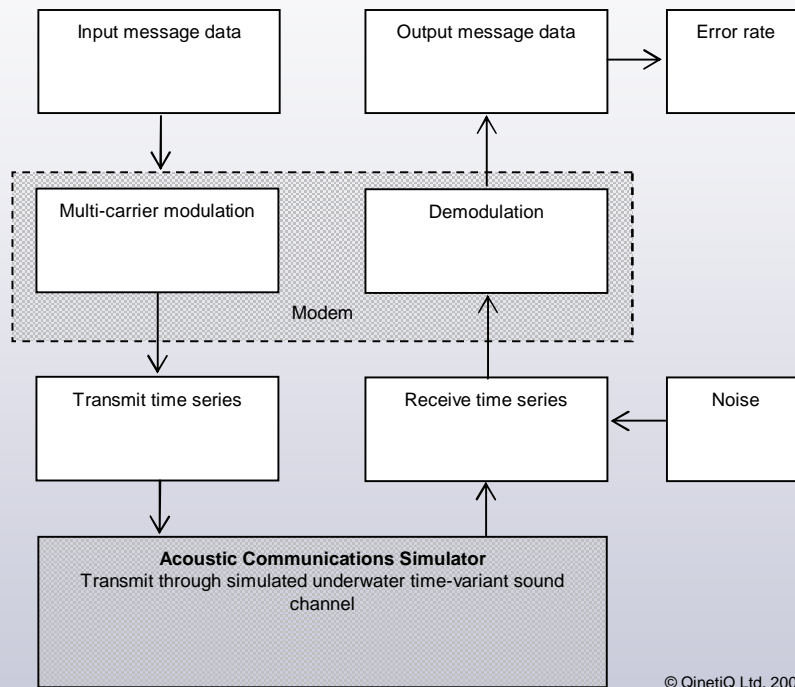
Input message data

Output message data

Error rate

Multi-carrier modulation

Demodulation

Modem

Transmit time series

Receive time series

Noise

**Acoustic Communications Simulator**
Transmit through simulated underwater time-variant sound channel

© QinetiQ Ltd. 200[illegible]